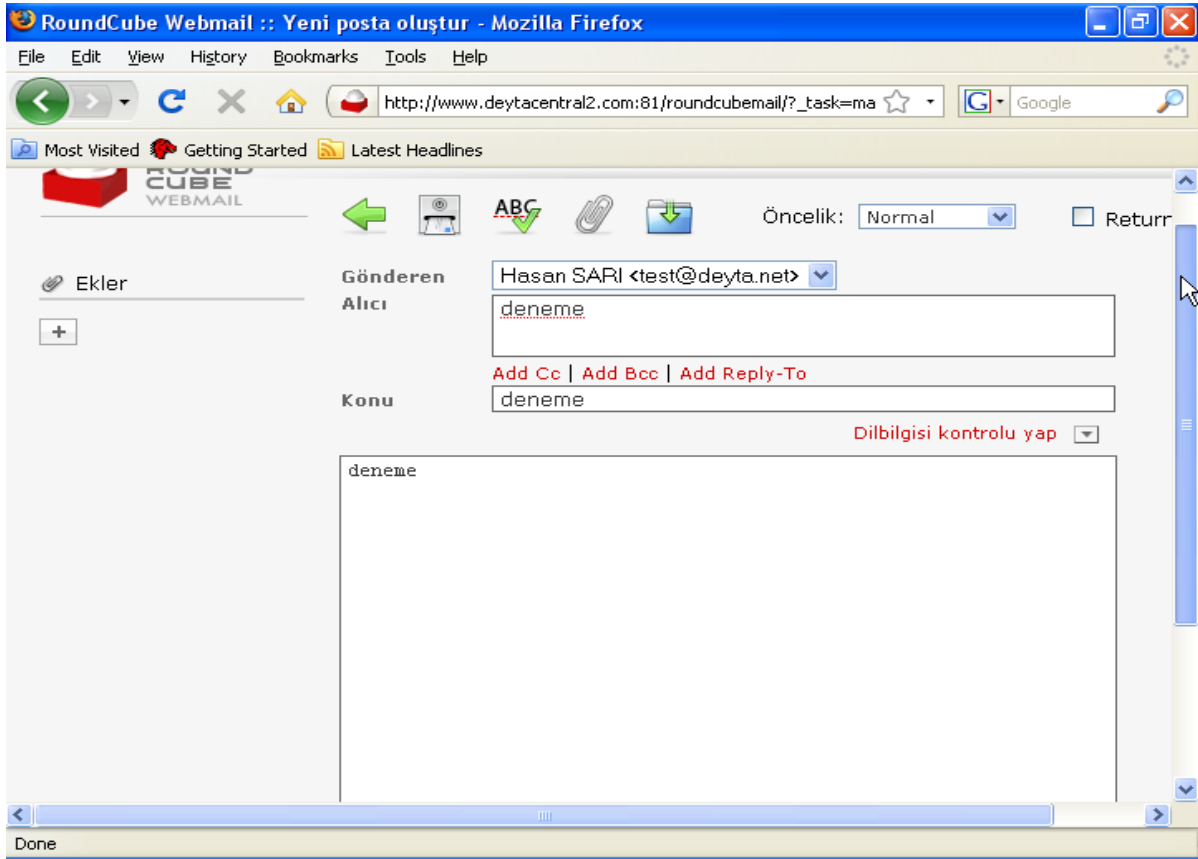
RoundCube Webmail :: Yeni posta oluştur - Mozilla Firefox

File Edit View History Bookmarks Tools Help

http://www.deytacentral2.com:81/roundcubemail/?_task=ma

Google

Most Visited Getting Started Latest Headlines

ROUND CUBE WEBMAIL

ABC

Öncelik: Normal

Return

Ekler

+

Gönderen Hasan SARI <test@deyta.net>

Alıcı deneme

Add Cc | Add Bcc | Add Reply-To

Konu deneme

Dilbilgisi kontrolu yap

deneme

Done